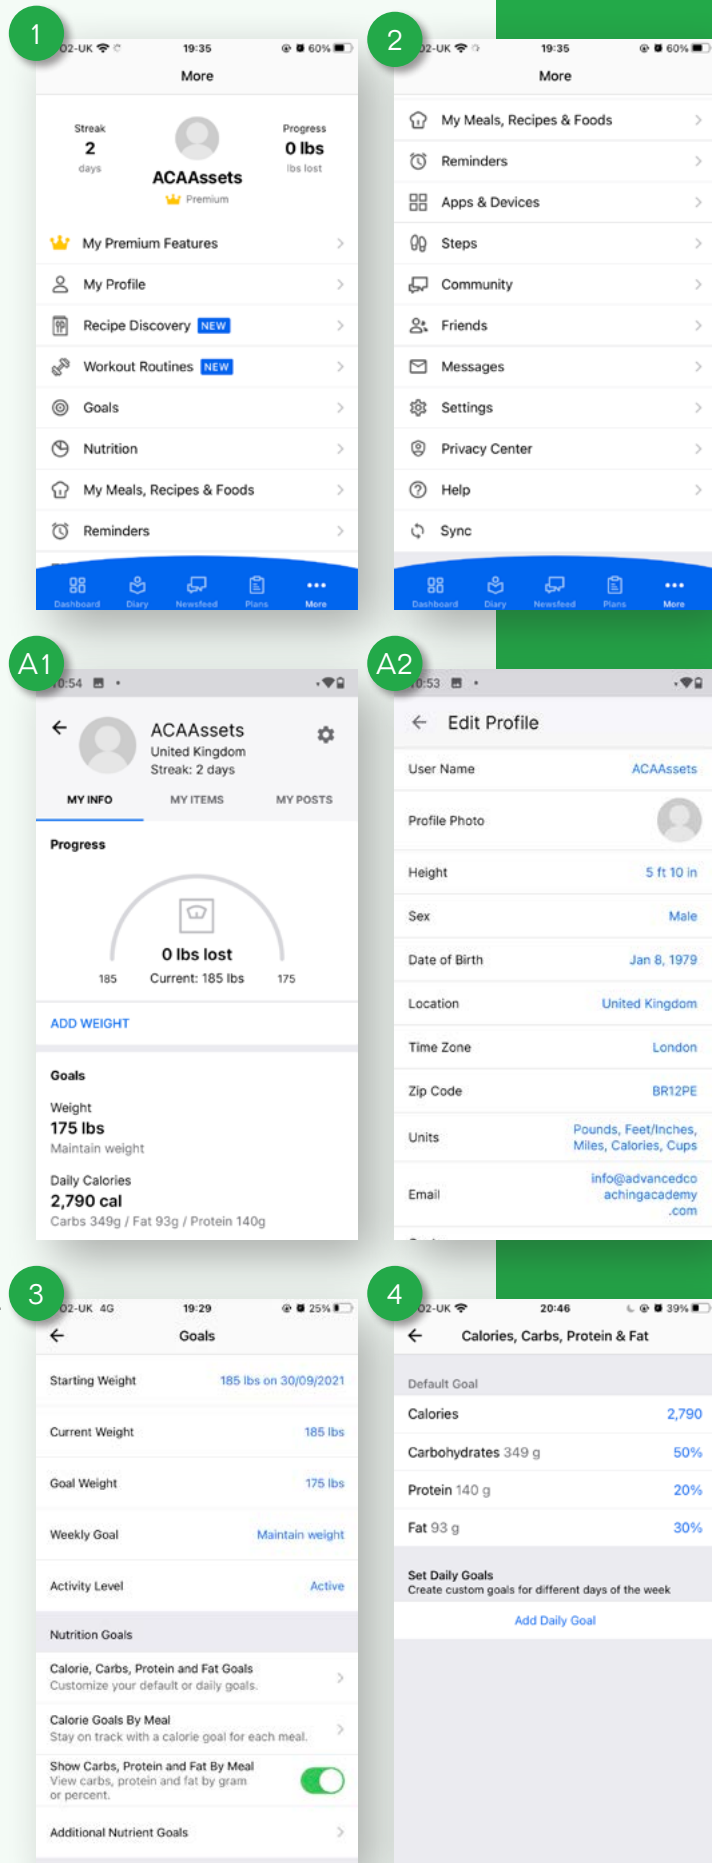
1

O2-UK 19:35 60%

More

Streak
2
days

ACAAssets
Premium

Progress
0 lbs
lbs lost

My Premium Features
My Profile
Recipe Discovery NEW
Workout Routines NEW
Goals
Nutrition
My Meals, Recipes & Foods
Reminders

Dashboard Diary Newsfeed Plans More

2

O2-UK 19:35 60%

More

My Meals, Recipes & Foods
Reminders
Apps & Devices
Steps
Community
Friends
Messages
Settings
Privacy Center
Help
Sync

Dashboard Diary Newsfeed Plans More

A1

10:54

ACAAssets
United Kingdom
Streak: 2 days

MY INFO MY ITEMS MY POSTS

Progress

0 lbs lost
185 Current: 185 lbs 175

ADD WEIGHT

Goals

Weight
175 lbs
Maintain weight

Daily Calories
2,790 cal
Carbs 349g / Fat 93g / Protein 140g

A2

10:53

Edit Profile

| User Name | ACAAssets |
|---|---|
| Profile Photo | |
| Height | 5 ft 10 in |
| Sex | Male |
| Date of Birth | Jan 8, 1979 |
| Location | United Kingdom |
| Time Zone | London |
| Zip Code | BR12PE |
| Units | Pounds, Feet/Inches, Miles, Calories, Cups |
| Email | info@advancedcoachingacademy.com |

3

O2-UK 4G 19:29 25%

Goals

| Starting Weight | 185 lbs on 30/09/2021 |
|---|---|
| Current Weight | 185 lbs |
| Goal Weight | 175 lbs |
| Weekly Goal | Maintain weight |
| Activity Level | Active |

Nutrition Goals

Calorie, Carbs, Protein and Fat Goals
Customize your default or daily goals.

Calorie Goals By Meal
Stay on track with a calorie goal for each meal.

Show Carbs, Protein and Fat By Meal
View carbs, protein and fat by gram or percent.

Additional Nutrient Goals

4

O2-UK 20:46 39%

Calories, Carbs, Protein & Fat

Default Goal

| Calories | 2,790 |
|---|---|
| Carbohydrates 349 g | 50% |
| Protein 140 g | 20% |
| Fat 93 g | 30% |

Set Daily Goals
Create custom goals for different days of the week

Add Daily Goal